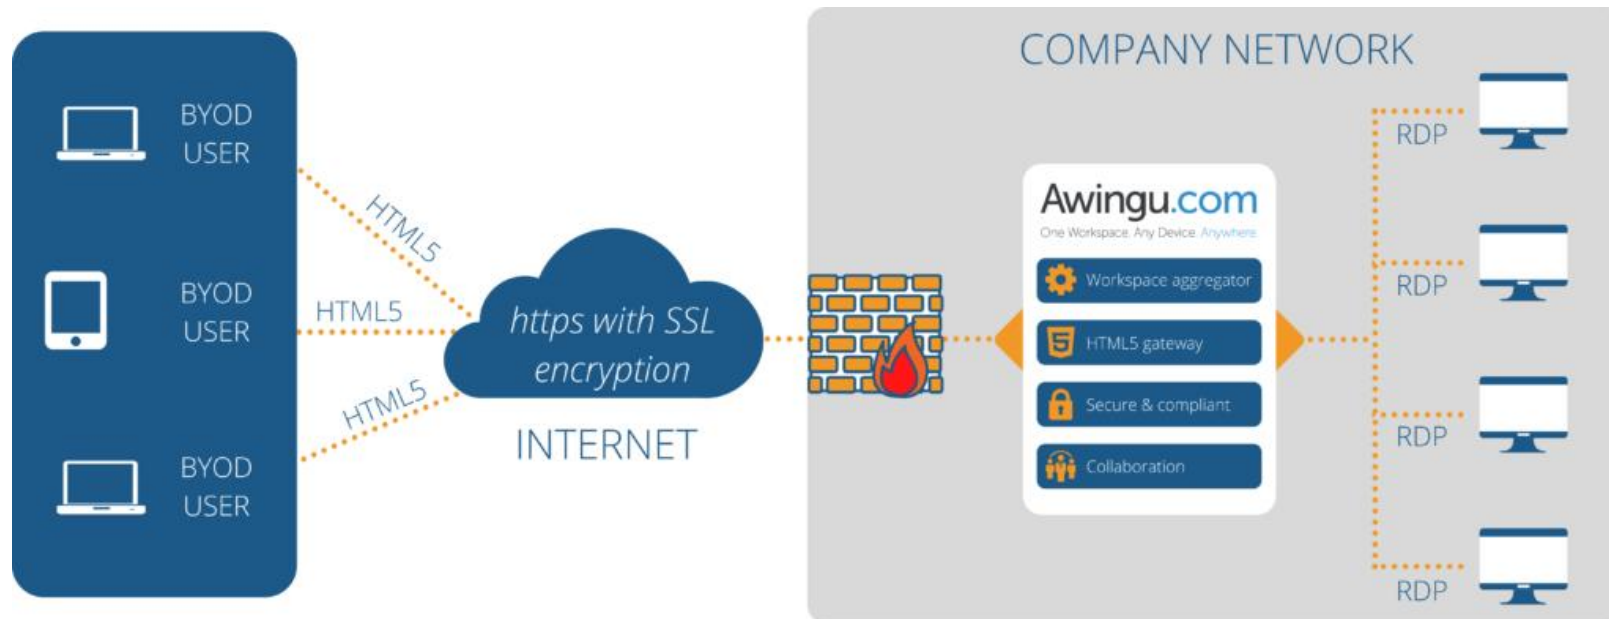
BYOD USER

BYOD USER

BYOD USER

HTML5

HTML5

HTML5

https with SSL encryption

INTERNET

COMPANY NETWORK

Awingu.com
One Workspace. Any Device. Anywhere

Workspace aggregator

HTML5 gateway

Secure & compliant

Collaboration

RDP

RDP

RDP

RDP